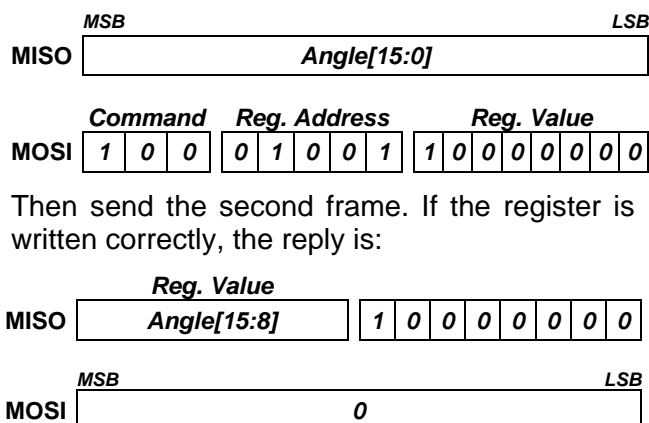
MSB LSB

MISO | Angle[15:0]

| | Command | | | Reg. Address | | | | | Reg. Value | | | | | | | |
|---|---|---|---|---|---|---|---|---|---|---|---|---|---|---|---|---|
| MOSI | 1 | 0 | 0 | 0 | 1 | 0 | 0 | 1 | 1 | 0 | 0 | 0 | 0 | 0 | 0 | 0 |

Then send the second frame. If the register is written correctly, the reply is:

| | Reg. Value | | | | | | | | |
|---|---|---|---|---|---|---|---|---|---|
| MISO | Angle[15:8] | 1 | 0 | 0 | 0 | 0 | 0 | 0 | 0 |

MSB LSB

MOSI | 0